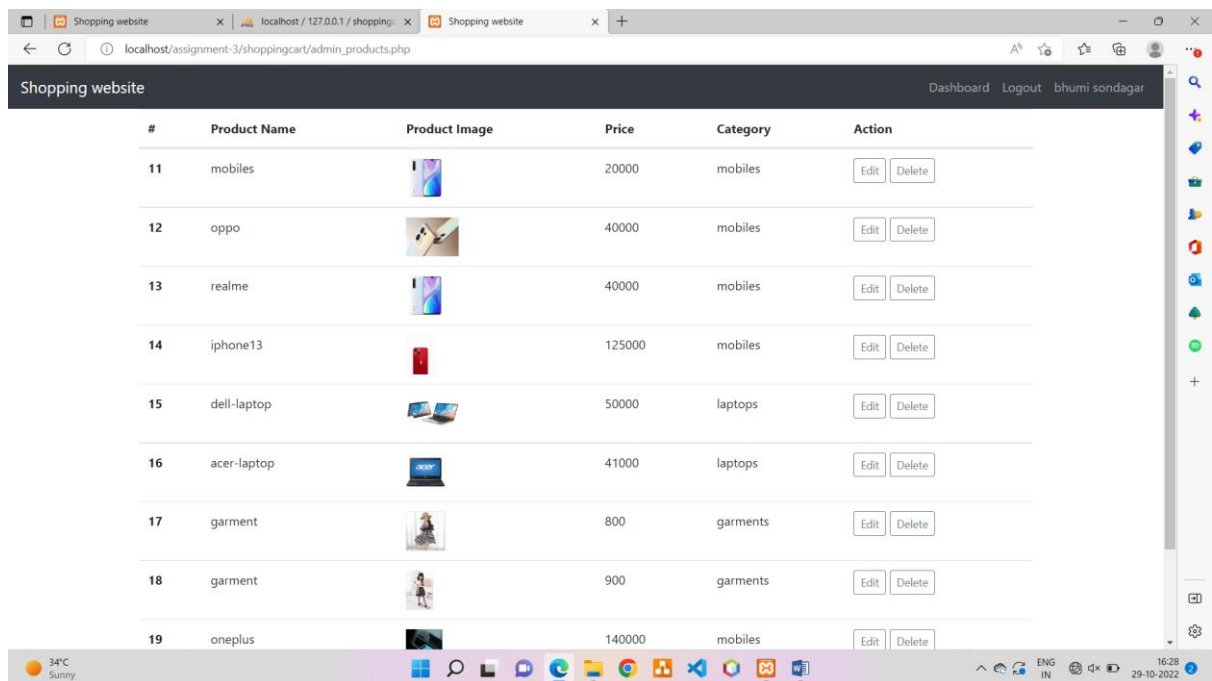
Shopping website | localhost / 127.0.0.1 / shopping | Shopping website

localhost/assignment-3/shoppingcart/admin_products.php

Shopping website

Dashboard Logout bhumi sondagar

| # | Product Name | Product Image | Price | Category | Action |
|---|---|---|---|---|---|
| 11 | mobiles | | 20000 | mobiles | Edit Delete |
| 12 | oppo | | 40000 | mobiles | Edit Delete |
| 13 | realme | | 40000 | mobiles | Edit Delete |
| 14 | iphone13 | | 125000 | mobiles | Edit Delete |
| 15 | dell-laptop | | 50000 | laptops | Edit Delete |
| 16 | acer-laptop | | 41000 | laptops | Edit Delete |
| 17 | garment | | 800 | garments | Edit Delete |
| 18 | garment | | 900 | garments | Edit Delete |
| 19 | oneplus | | 140000 | mobiles | Edit Delete |

34°C Sunny

ENG IN 16:28 29-10-2022